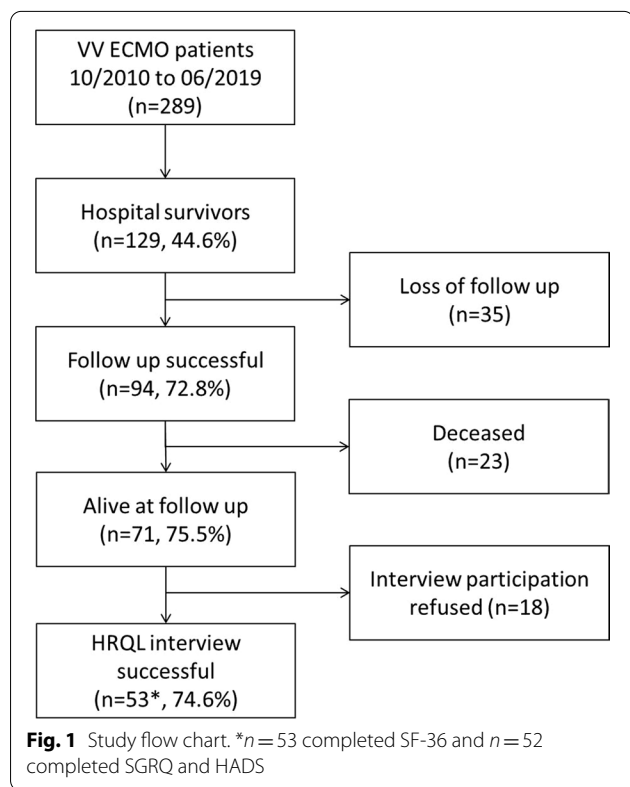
VV ECMO patients
10/2010 to 06/2019
(n=289)

Hospital survivors
(n=129, 44.6%)

Loss of follow up
(n=35)

Follow up successful
(n=94, 72.8%)

Deceased
(n=23)

Alive at follow up
(n=71, 75.5%)

Interview participation refused (n=18)

HRQL interview successful
(n=53*, 74.6%)

**Fig. 1** Study flow chart. *$n = 53$ completed SF-36 and $n = 52$ completed SGRQ and HADS